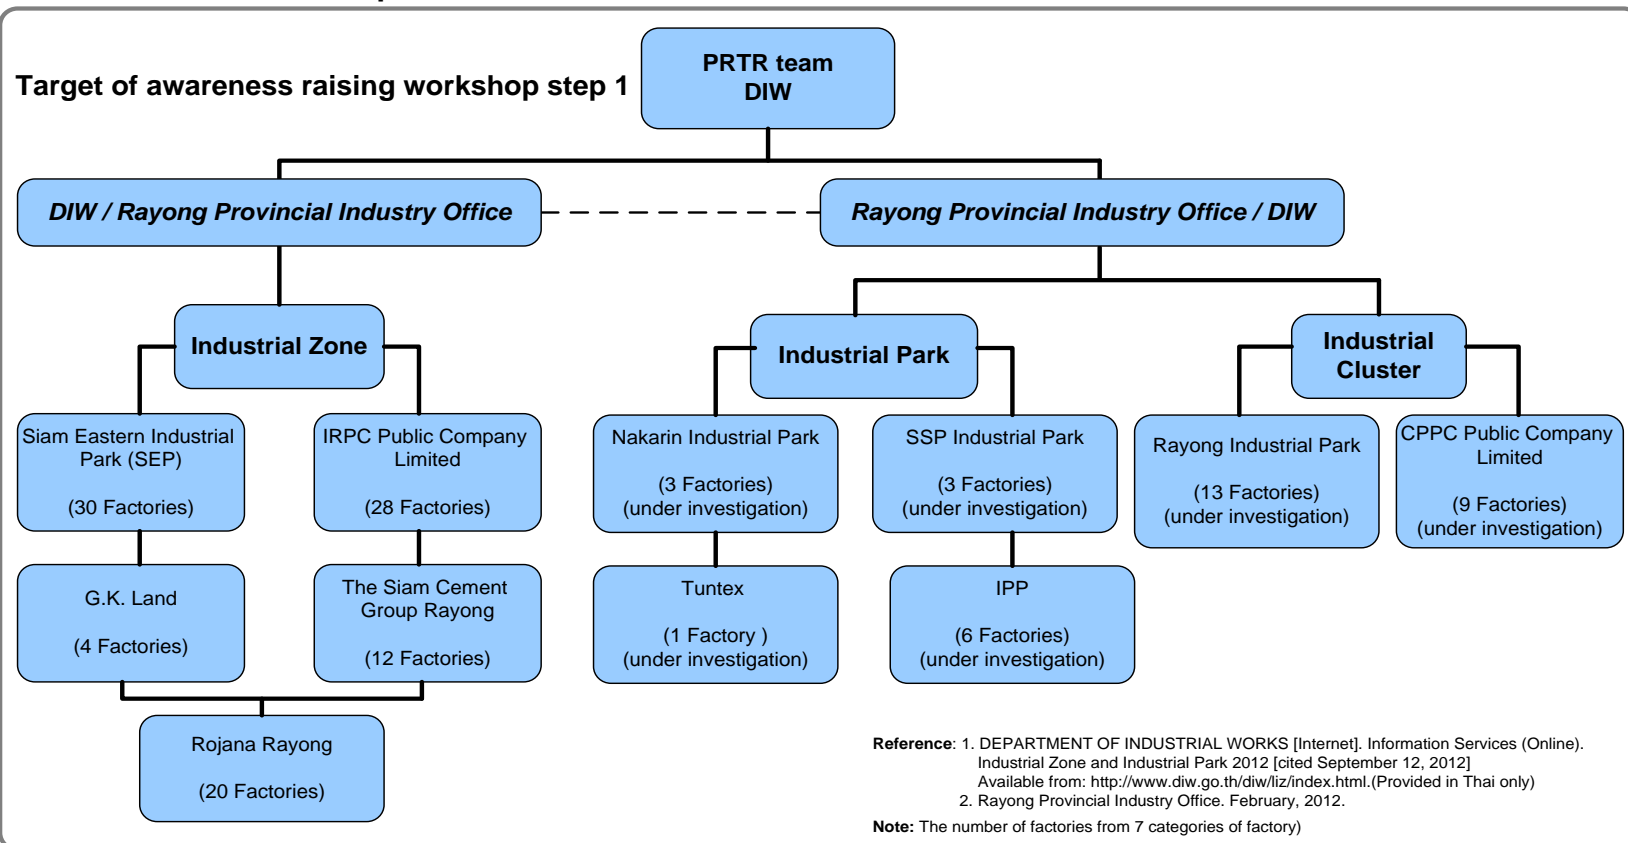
Target of awareness raising workshop step 1

PRTR team
DIW

DIW / Rayong Provincial Industry Office

Rayong Provincial Industry Office / DIW

Industrial Zone

Industrial Park

Industrial Cluster

Siam Eastern Industrial Park (SEP)

(30 Factories)

IRPC Public Company Limited

(28 Factories)

Nakarin Industrial Park

(3 Factories)
(under investigation)

SSP Industrial Park

(3 Factories)
(under investigation)

Rayong Industrial Park

(13 Factories)
(under investigation)

CPPC Public Company Limited

(9 Factories)
(under investigation)

G.K. Land

(4 Factories)

The Siam Cement Group Rayong

(12 Factories)

Tuntex

(1 Factory )
(under investigation)

IPP

(6 Factories)
(under investigation)

Rojana Rayong

(20 Factories)

Reference: 1. DEPARTMENT OF INDUSTRIAL WORKS [Internet]. Information Services (Online). Industrial Zone and Industrial Park 2012 [cited September 12, 2012] Available from: http://www.diw.go.th/diw/liz/index.html.(Provided in Thai only)
2. Rayong Provincial Industry Office. February, 2012.

Note: The number of factories from 7 categories of factory)